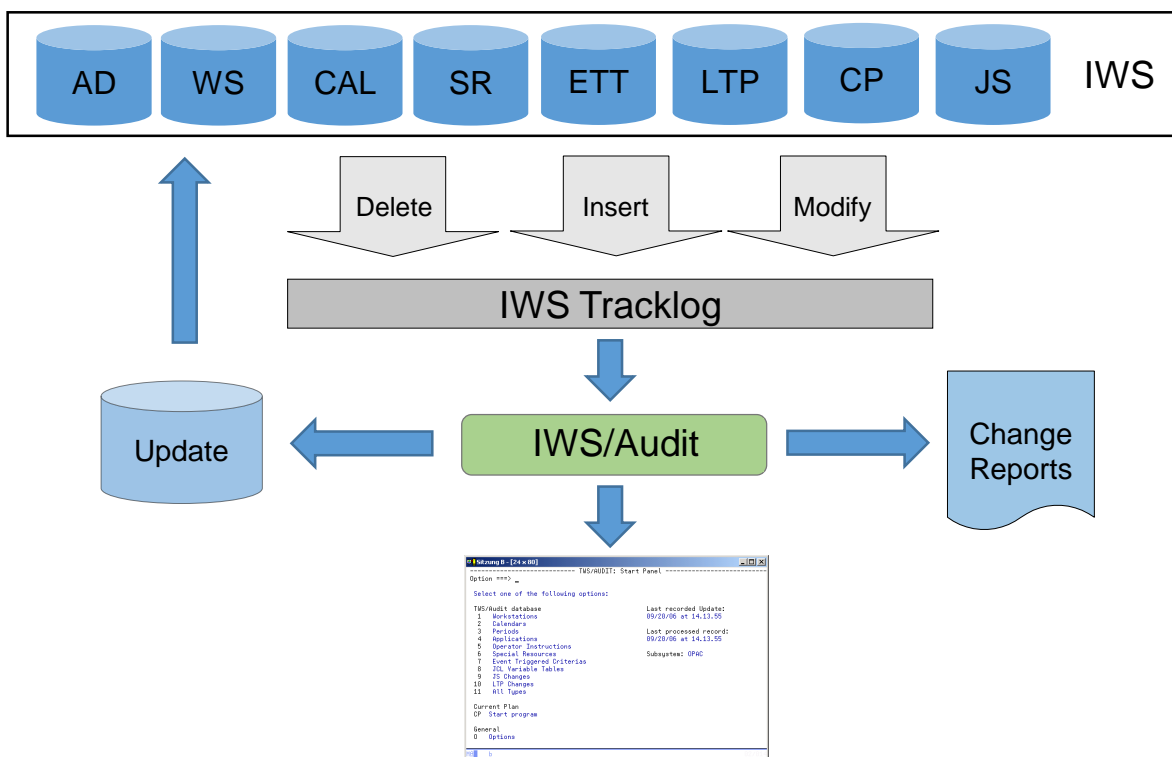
AD WS CAL SR ETT LTP CP JS IWS

Delete Insert Modify

IWS Tracklog

Update

IWS/Audit

Change Reports

Sitzung B - [24 x 80]

TWS/AUDIT: Start Panel

Option ===> _

Select one of the following options:

TWS/Audit database
1 Workstations
2 Calendars
3 Periods
4 Applications
5 Operator Instructions
6 Special Resources
7 Event Triggered Criterias
8 JCL Variable Tables
9 JS Changes
10 LTP Changes
11 All Types

Last recorded Update:
09/28/06 at 14.13.55

Last processed record:
09/28/06 at 14.13.55

Subsystem: OPAC

Current Plan
CP Start program

General
0 Options